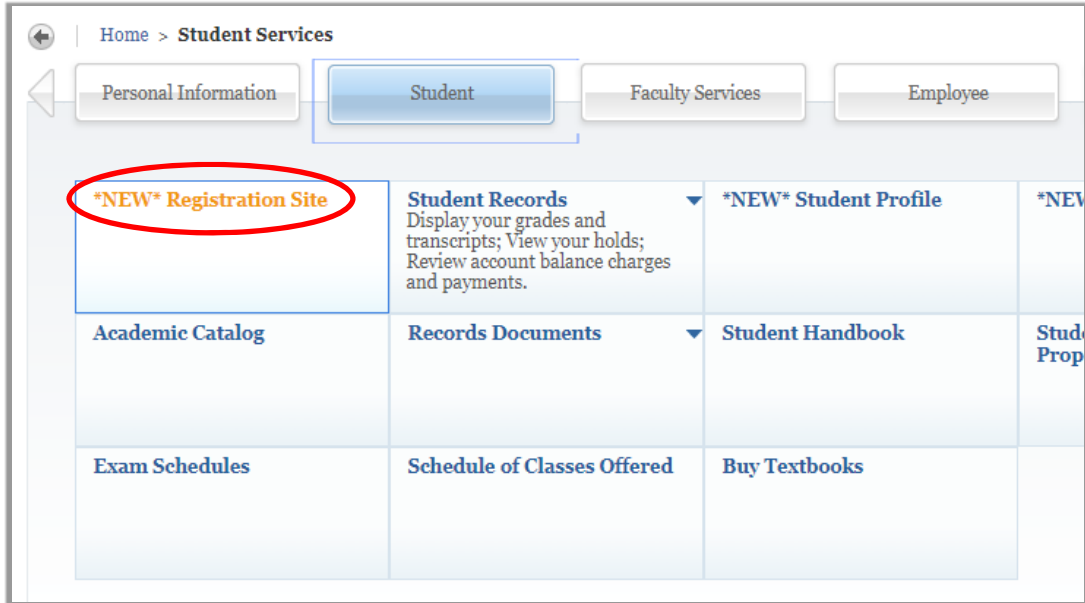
Home > Student Services

Personal Information | Student | Faculty Services | Employee

*NEW* Registration Site

Student Records
Display your grades and transcripts; View your holds; Review account balance charges and payments.

*NEW* Student Profile

*NEV

Academic Catalog

Records Documents

Student Handbook

Stud
Prop

Exam Schedules

Schedule of Classes Offered

Buy Textbooks